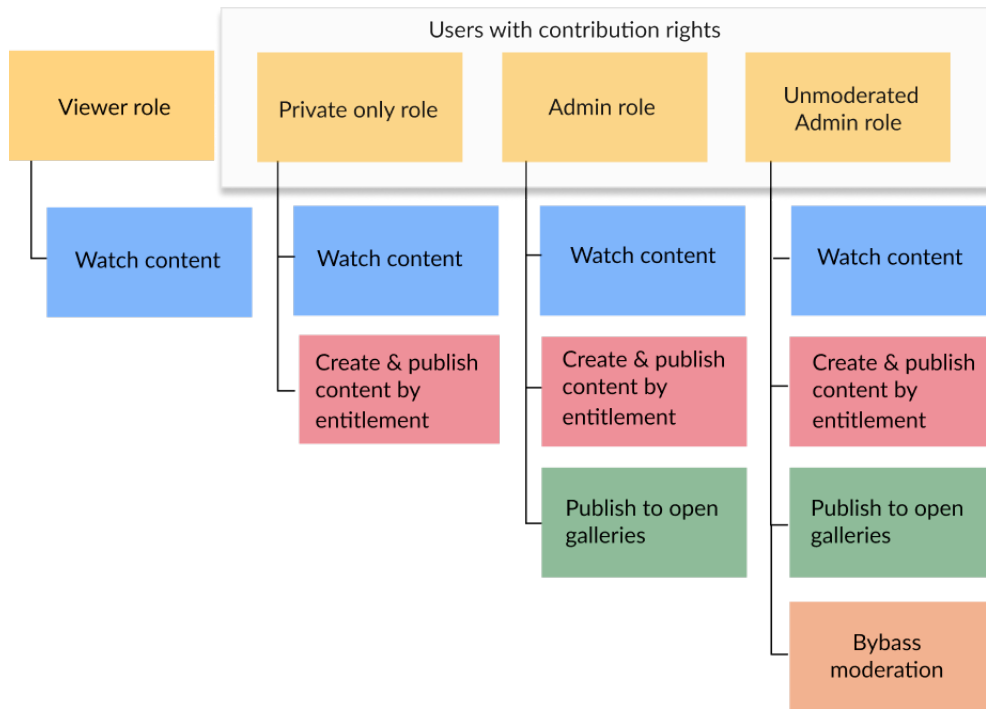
Users with contribution rights

Viewer role

Watch content

Private only role

Watch content

Create & publish content by entitlement

Admin role

Watch content

Create & publish content by entitlement

Publish to open galleries

Unmoderated Admin role

Watch content

Create & publish content by entitlement

Publish to open galleries

Bybass moderation